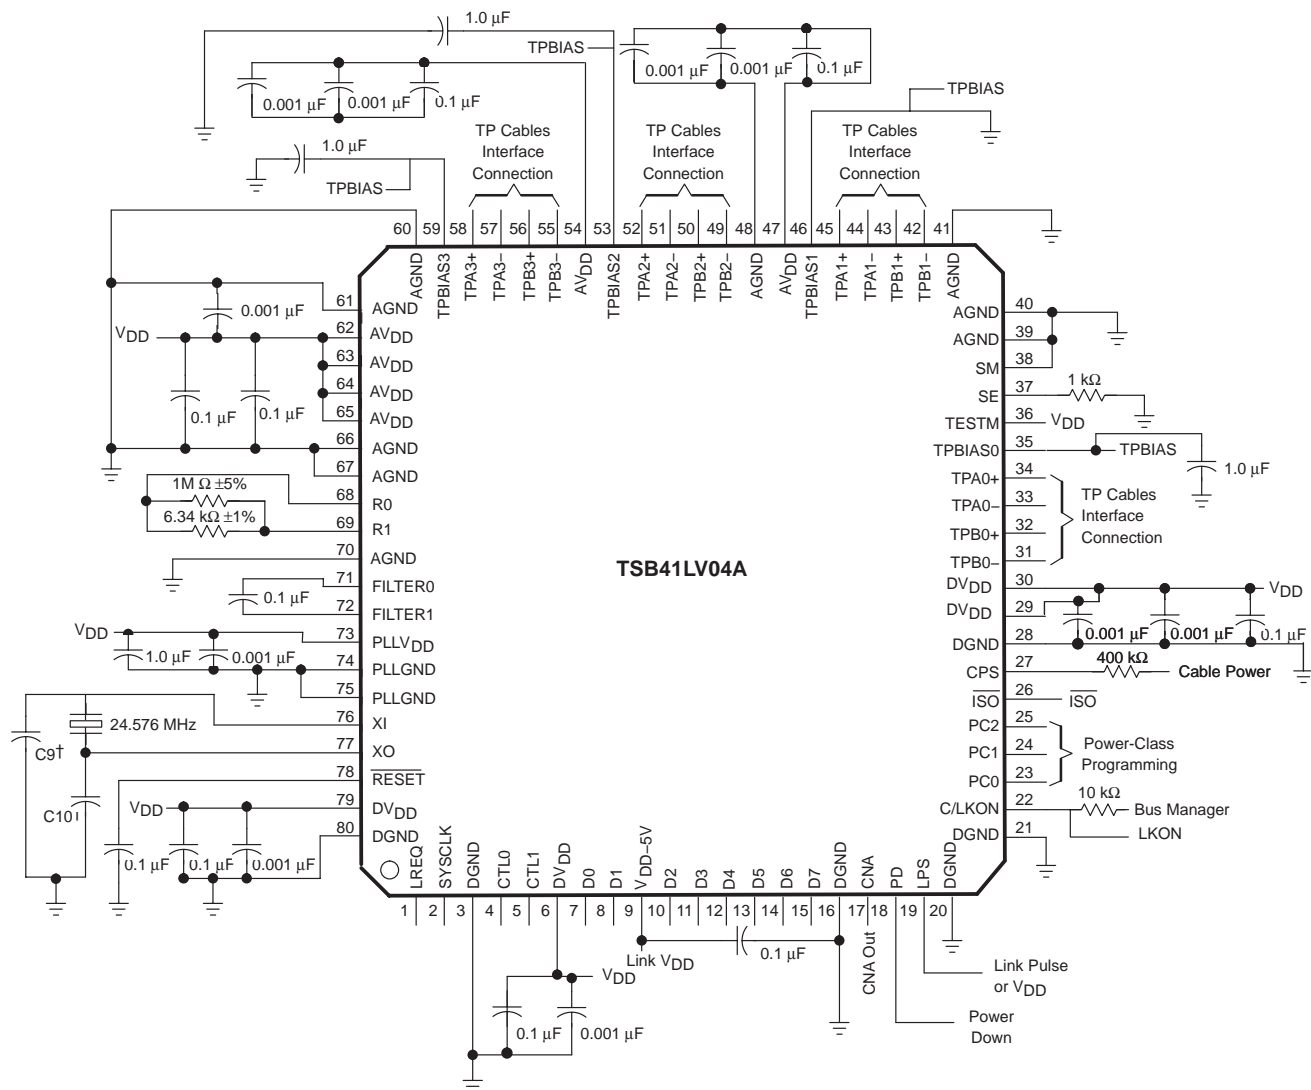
1.0 μF
TPBIAS
0.001 μF
0.001 μF
0.1 μF
0.001 μF
0.001 μF
0.1 μF
TPBIAS
1.0 μF
TPBIAS
TP Cables Interface Connection
TP Cables Interface Connection
TP Cables Interface Connection

60 59 58 57 56 55 54 53 52 51 50 49 48 47 46 45 44 43 42 41
AGND TPBIAS3 TPA3+ TPA3– TPB3+ TPB3– $AV_{DD}$ TPBIAS2 TPA2+ TPA2– TPB2+ TPB2– AGND $AV_{DD}$ TPBIAS1 TPA1+ TPA1– TPB1+ TPB1– AGND

0.001 μF
$V_{DD}$
0.1 μF
0.1 μF
61 AGND
62 $AV_{DD}$
63 $AV_{DD}$
64 $AV_{DD}$
65 $AV_{DD}$
66 AGND
67 AGND
1M Ω ±5%
68 R0
6.34 kΩ ±1%
69 R1
70 AGND
71 FILTER0
0.1 μF
72 FILTER1
$V_{DD}$
73 $PLLV_{DD}$
1.0 μF
0.001 μF
74 PLLGND
75 PLLGND
24.576 MHz
76 XI
C9†
77 XO
C10†
78 $\overline{RESET}$
$V_{DD}$
79 $DV_{DD}$
80 DGND
0.1 μF
0.1 μF
0.1 μF
0.001 μF

TSB41LV04A

AGND 40
AGND 39
SM 38
SE 37
1 kΩ
TESTM 36
$V_{DD}$
TPBIAS0 35
TPBIAS
1.0 μF
TPA0+ 34
TPA0– 33
TPB0+ 32
TPB0– 31
TP Cables Interface Connection
$DV_{DD}$ 30
$V_{DD}$
$DV_{DD}$ 29
DGND 28
0.001 μF
0.001 μF
0.1 μF
CPS 27
400 kΩ
Cable Power
$\overline{ISO}$ 26
$\overline{ISO}$
PC2 25
PC1 24
PC0 23
Power-Class Programming
C/LKON 22
10 kΩ
Bus Manager
LKON
DGND 21

LREQ SYSCLK DGND CTL0 CTL1 $DV_{DD}$ D0 D1 $V_{DD–5V}$ D2 D3 D4 D5 D6 D7 DGND CNA PD LPS DGND
1 2 3 4 5 6 7 8 9 10 11 12 13 14 15 16 17 18 19 20

$V_{DD}$
0.1 μF
0.001 μF
Link $V_{DD}$
0.1 μF
CNA Out
Link Pulse or $V_{DD}$
Power Down